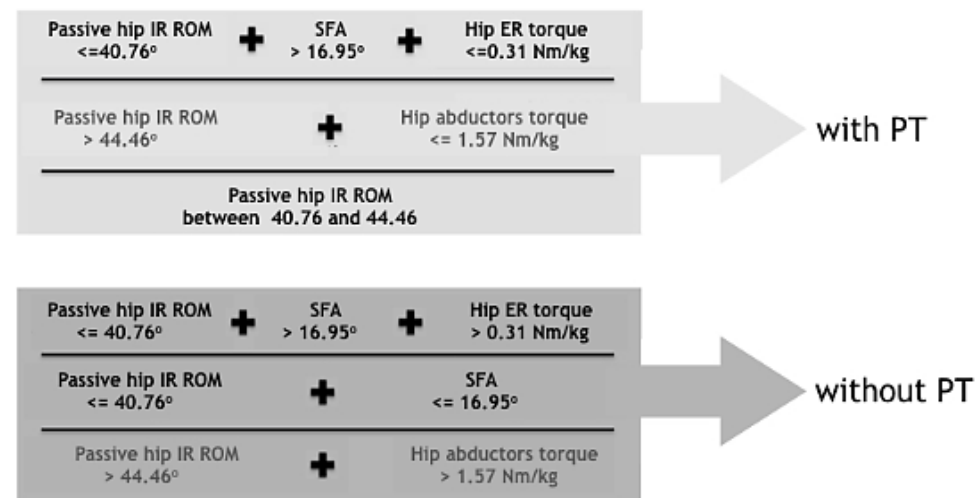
Passive hip IR ROM <=40.76° + SFA > 16.95° + Hip ER torque <=0.31 Nm/kg

Passive hip IR ROM > 44.46° + Hip abductors torque <= 1.57 Nm/kg

Passive hip IR ROM between 40.76 and 44.46

with PT

Passive hip IR ROM <= 40.76° + SFA > 16.95° + Hip ER torque > 0.31 Nm/kg

Passive hip IR ROM <= 40.76° + SFA <= 16.95°

Passive hip IR ROM > 44.46° + Hip abductors torque > 1.57 Nm/kg

without PT